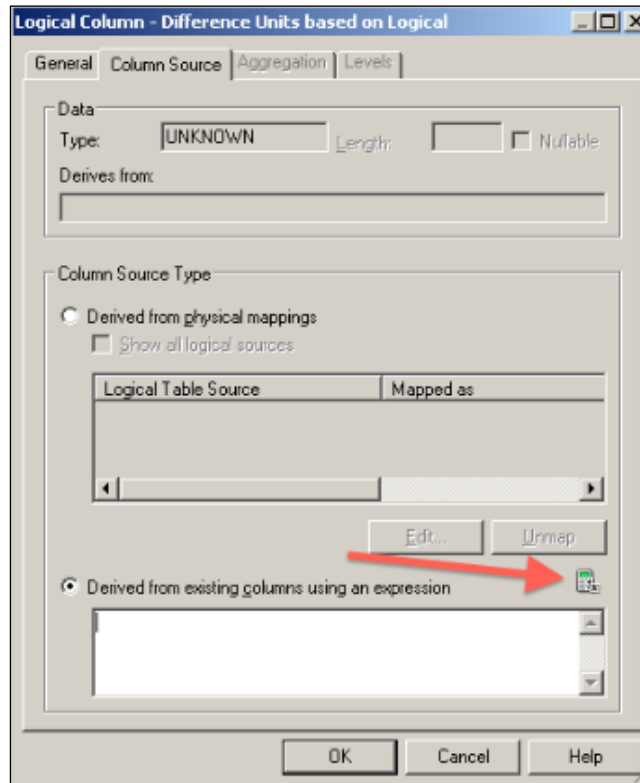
Logical Column - Difference Units based on Logical

General | Column Source | Aggregation | Levels

Data
Type: UNKNOWN Length: Nullable
Derives from:

Column Source Type
Derived from physical mappings
Show all logical sources

| Logical Table Source | Mapped as |
|---|---|

Edit... Unmap

Derived from existing columns using an expression

OK Cancel Help